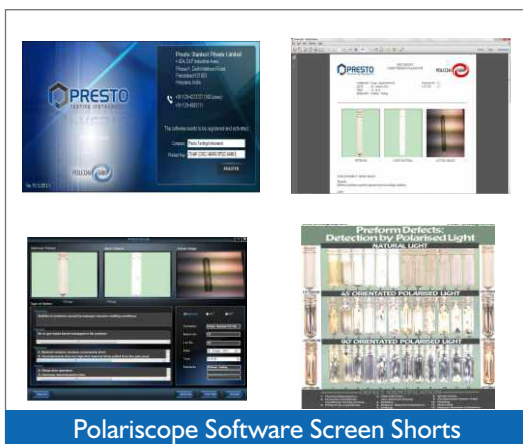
PRESTO

Presto Stantest Private Limited

The software needs to be registered and activated.

Company

Product Key

REGISTER

PRESTO

POLCON

Preform Defects:
Detection by Polarised Light

NATURAL LIGHT

45 ORIENTATED POLARISED LIGHT

90 ORIENTATED POLARISED LIGHT

Polariscope Software Screen Shorts